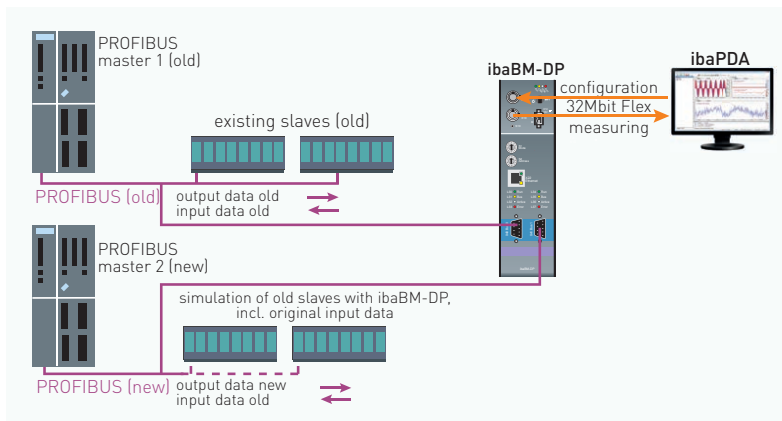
PROFIBUS master 1 (old)

existing slaves (old)

PROFIBUS (old)

output data old
input data old

PROFIBUS master 2 (new)

ibaBM-DP

configuration
32Mbit Flex
measuring

ibaPDA

simulation of old slaves with ibaBM-DP, incl. original input data

PROFIBUS (new)

output data new
input data old